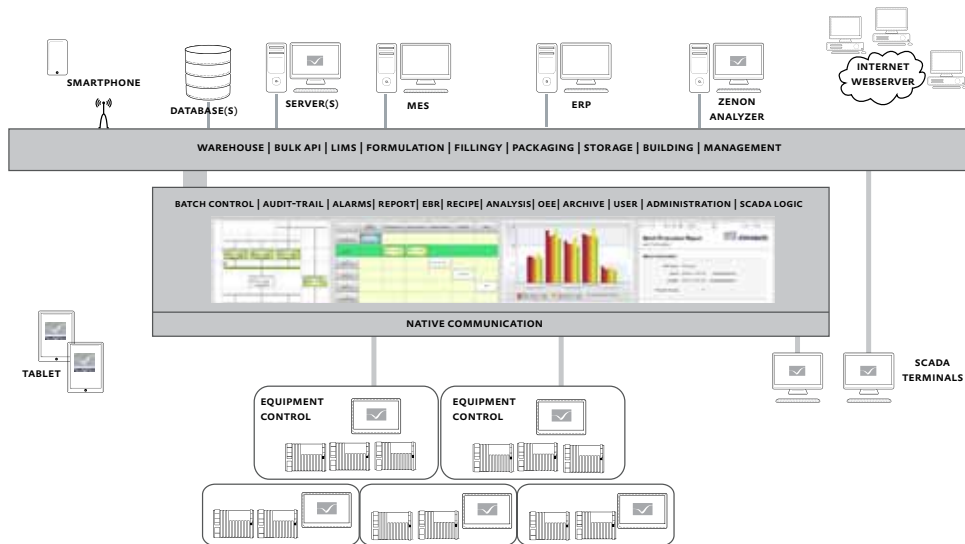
SMARTPHONE

DATABASE(S)

SERVER(S)

MES

ERP

ZENON ANALYZER

INTERNET WEBSERVER

WAREHOUSE | BULK API | LIMS | FORMULATION | FILLINGY | PACKAGING | STORAGE | BUILDING | MANAGEMENT

BATCH CONTROL | AUDIT-TRAIL | ALARMS| REPORT| EBR| RECIPE| ANALYSIS| OEE| ARCHIVE | USER | ADMINISTRATION | SCADA LOGIC

NATIVE COMMUNICATION

TABLET

SCADA TERMINALS

EQUIPMENT CONTROL

EQUIPMENT CONTROL